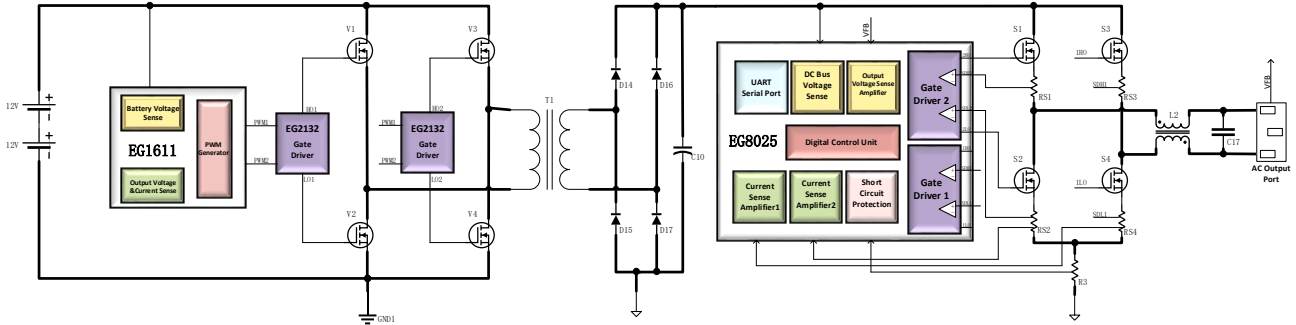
12V
12V
Battery Voltage Sense
EG1611
PWM Generator
Output Voltage &Current Sense
PWM1
PWM2
HO1
EG2132 Gate Driver
LO1
V1
V2
V3
V4
PWM1
PWM2
HO2
EG2132 Gate Driver
LO2
GND1
T1
D14
D16
D15
D17
C10
VFB
UART Serial Port
DC Bus Voltage Sense
Output Voltage Sense Amplifier
EG8025
Digital Control Unit
Current Sense Amplifier1
Current Sense Amplifier2
Short Circuit Protection
Gate Driver 2
Gate Driver 1
S1
S2
S3
S4
HO0
SDH1
RS1
RS2
RS3
RS4
LO0
SDL1
R3
L2
C17
VFB
AC Output Port